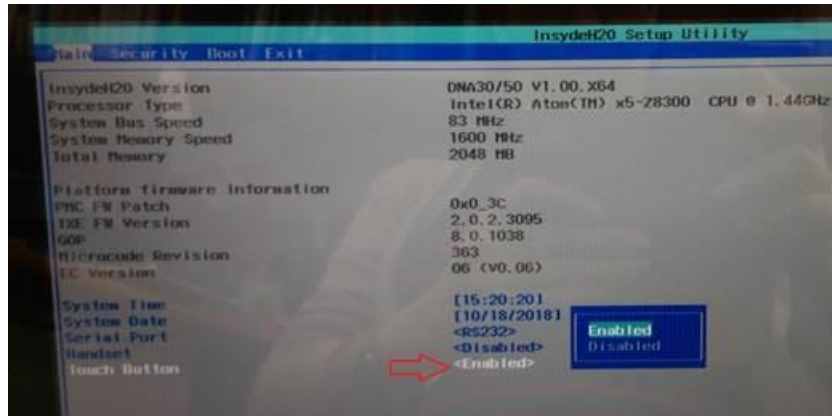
InsydeH20 Setup Utility

Main Security Boot Exit

InsydeH20 Version DNA30/50 V1.00.X64
Processor Type Intel(R) Atom(TM) x5-Z8300 CPU @ 1.44GHz
System Bus Speed 83 MHz
System Memory Speed 1600 MHz
Total Memory 2048 MB

Platform firmware information
PMC FW Patch 0x0_3C
TXE FW Version 2.0.2.3095
GOP 8.0.1038
Microcode Revision 363
EC Version 06 (V0.06)

System Time [15:20:20]
System Date [10/18/2018]
Serial Port <RS232>
Handset <Disabled>
Touch Button <Enabled>

Enabled
Disabled